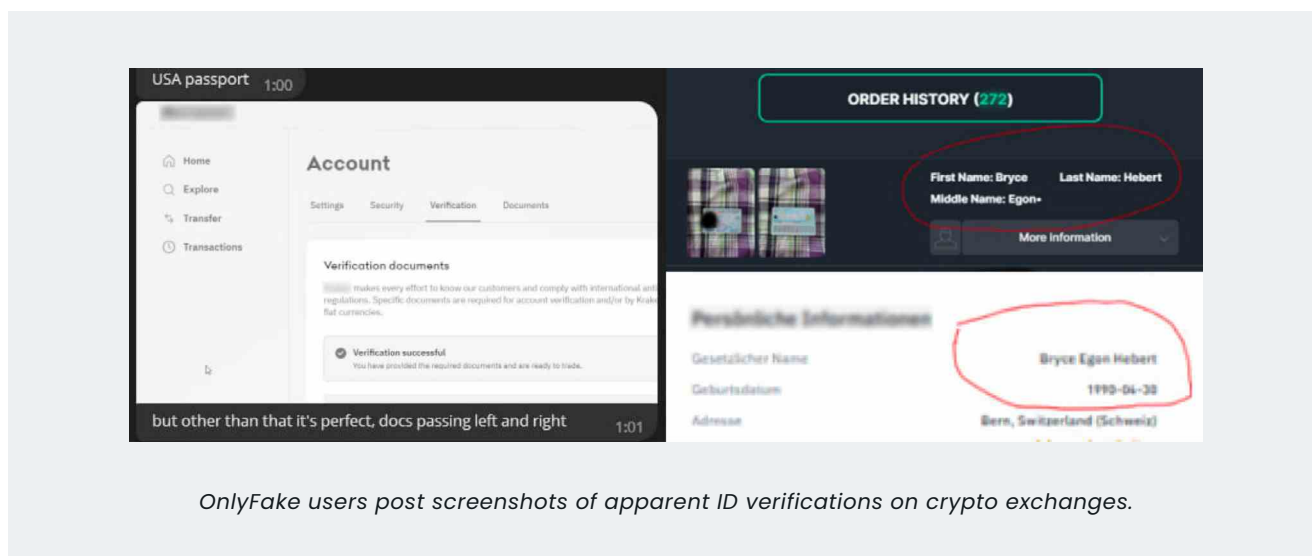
USA passport 1:00

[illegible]

Home

Explore

Transfer

Transactions

Account

Settings Security Verification Documents

Verification documents

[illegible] makes every effort to know our customers and comply with international anti regulations. Specific documents are required for account verification and/or by Krak fiat currencies.

Verification successful

You have provided the required documents and are ready to trade.

but other than that it's perfect, docs passing left and right 1:01

ORDER HISTORY (272)

First Name: Bryce Last Name: Hebert

Middle Name: Egon•

More information

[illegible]

Gesetzlicher Name Bryce Egon Hebert

Geburtsdatum 1990-06-30

Adresse Bern, Switzerland (Schweiz)

OnlyFake users post screenshots of apparent ID verifications on crypto exchanges.